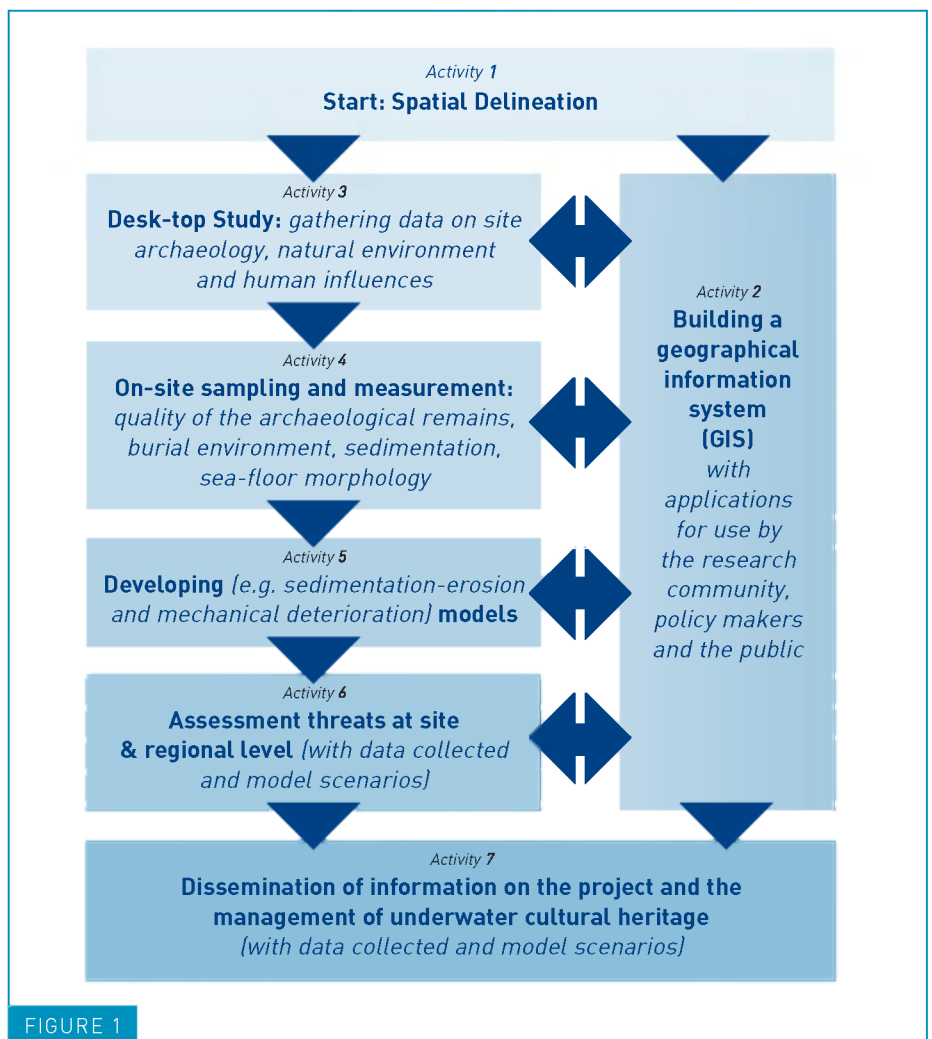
Activity 1
Start: Spatial Delineation

Activity 3
Desk-top Study: gathering data on site archaeology, natural environment and human influences

Activity 4
On-site sampling and measurement: quality of the archaeological remains, burial environment, sedimentation, sea-floor morphology

Activity 5
Developing (e.g. sedimentation-erosion and mechanical deterioration) models

Activity 6
Assessment threats at site & regional level (with data collected and model scenarios)

Activity 2
Building a geographical information system (GIS) with applications for use by the research community, policy makers and the public

Activity 7
Dissemination of information on the project and the management of underwater cultural heritage (with data collected and model scenarios)

FIGURE 1